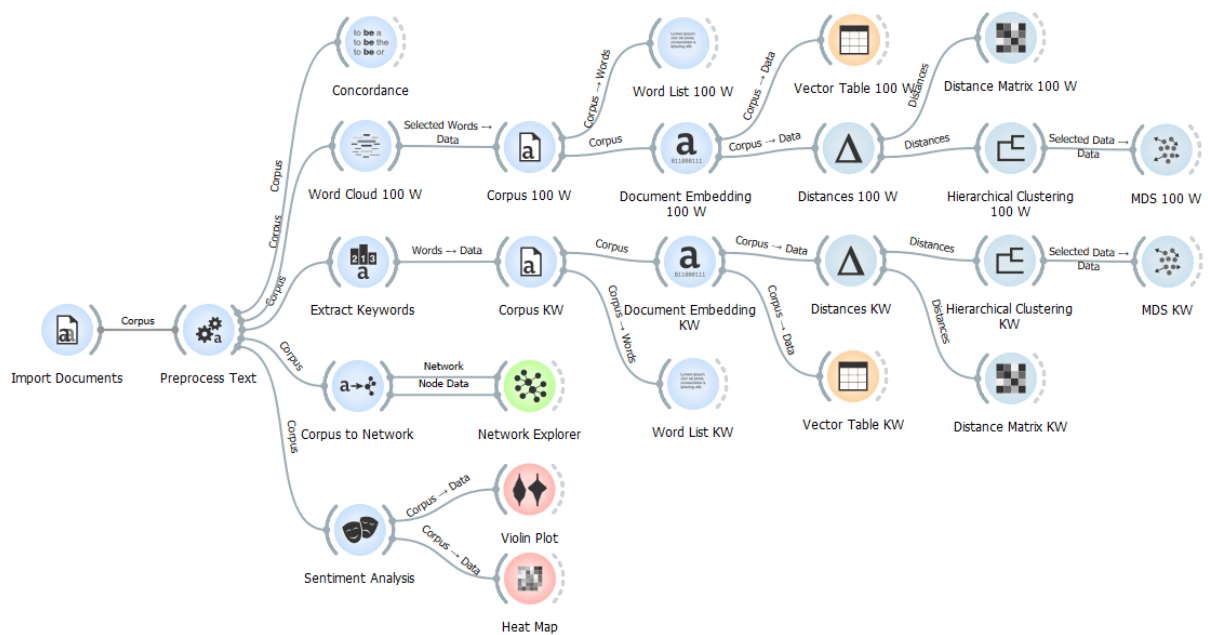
Import Documents

Corpus

Preprocess Text

Corpus

Concordance

Corpus

Word Cloud 100 W

Selected Words → Data

Corpus 100 W

Corpus → Words

Word List 100 W

Corpus

Document Embedding 100 W

Corpus → Data

Vector Table 100 W

Corpus → Data

Distances 100 W

Distances

Distance Matrix 100 W

Distances

Hierarchical Clustering 100 W

Selected Data → Data

MDS 100 W

Corpus

Extract Keywords

Words → Data

Corpus KW

Corpus

Document Embedding KW

Corpus → Words

Word List KW

Corpus → Data

Distances KW

Corpus → Data

Vector Table KW

Distances

Hierarchical Clustering KW

Selected Data → Data

MDS KW

Distances

Distance Matrix KW

Corpus

Corpus to Network

Network

Node Data

Network Explorer

Corpus

Sentiment Analysis

Corpus → Data

Violin Plot

Corpus → Data

Heat Map